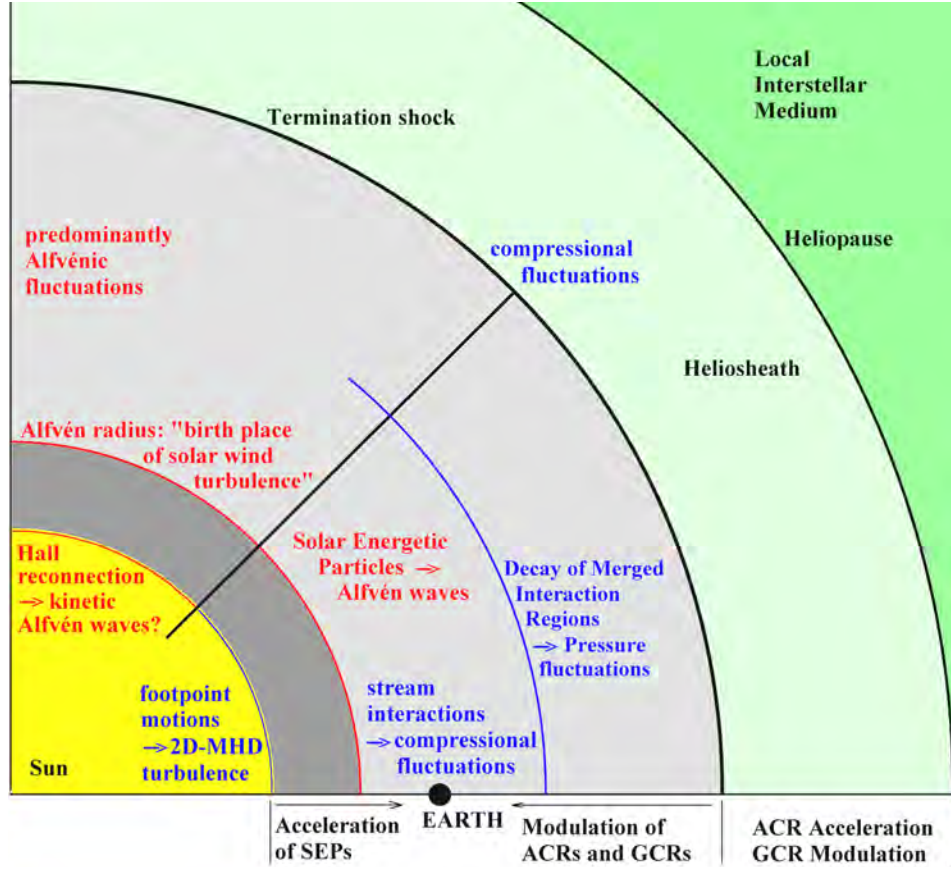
Local Interstellar Medium

Termination shock

Heliopause

predominantly Alfvénic fluctuations

compressional fluctuations

Heliosheath

Alfvén radius: "birth place of solar wind turbulence"

Hall reconnection → kinetic Alfvén waves?

Solar Energetic Particles → Alfvén waves

Decay of Merged Interaction Regions → Pressure fluctuations

footpoint motions → 2D-MHD turbulence

stream interactions → compressional fluctuations

Sun

Acceleration of SEPs

EARTH

Modulation of ACRs and GCRs

ACR Acceleration GCR Modulation